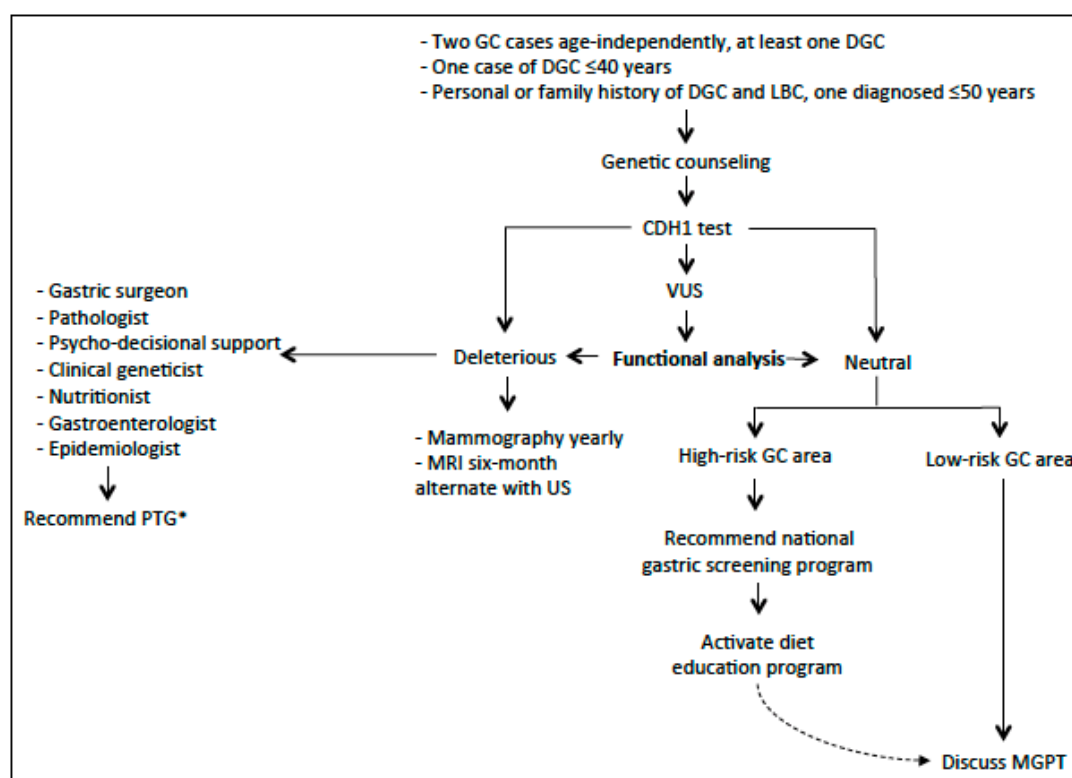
- Two GC cases age-independently, at least one DGC
- One case of DGC ≤40 years
- Personal or family history of DGC and LBC, one diagnosed ≤50 years

Genetic counseling

CDH1 test

VUS

Functional analysis

Deleterious

Neutral

- Gastric surgeon
- Pathologist
- Psycho-decisional support
- Clinical geneticist
- Nutritionist
- Gastroenterologist
- Epidemiologist

Recommend PTG*

- Mammography yearly
- MRI six-month alternate with US

High-risk GC area

Low-risk GC area

Recommend national gastric screening program

Activate diet education program

Discuss MGPT